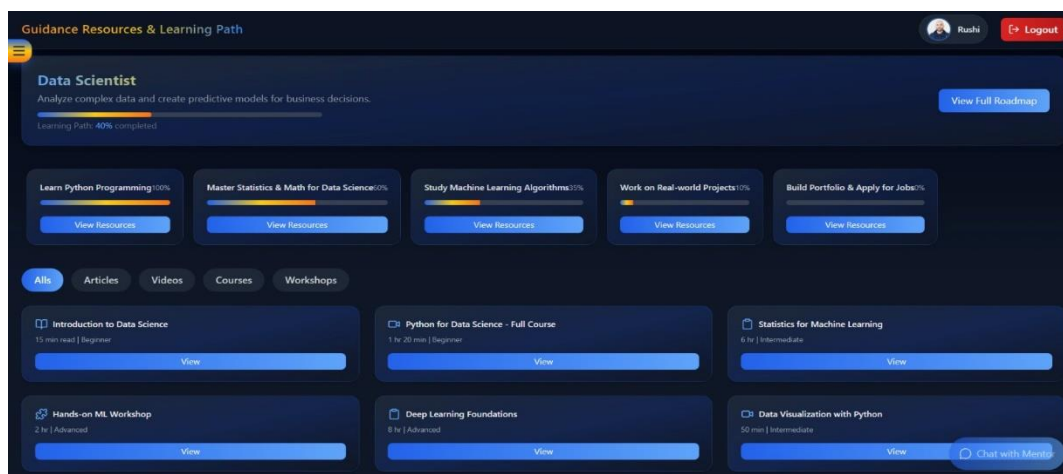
Guidance Resources & Learning Path

Rushi

Logout

Data Scientist

Analyze complex data and create predictive models for business decisions.

Learning Path: 40% completed

View Full Roadmap

Learn Python Programming100%

View Resources

Master Statistics & Math for Data Science60%

View Resources

Study Machine Learning Algorithms35%

View Resources

Work on Real-world Projects10%

View Resources

Build Portfolio & Apply for Jobs0%

View Resources

Alls Articles Videos Courses Workshops

Introduction to Data Science

15 min read | Beginner

View

Python for Data Science - Full Course

1 hr 20 min | Beginner

View

Statistics for Machine Learning

6 hr | Intermediate

View

Hands-on ML Workshop

2 hr | Advanced

View

Deep Learning Foundations

8 hr | Advanced

View

Data Visualization with Python

50 min | Intermediate

View

Chat with Mentor